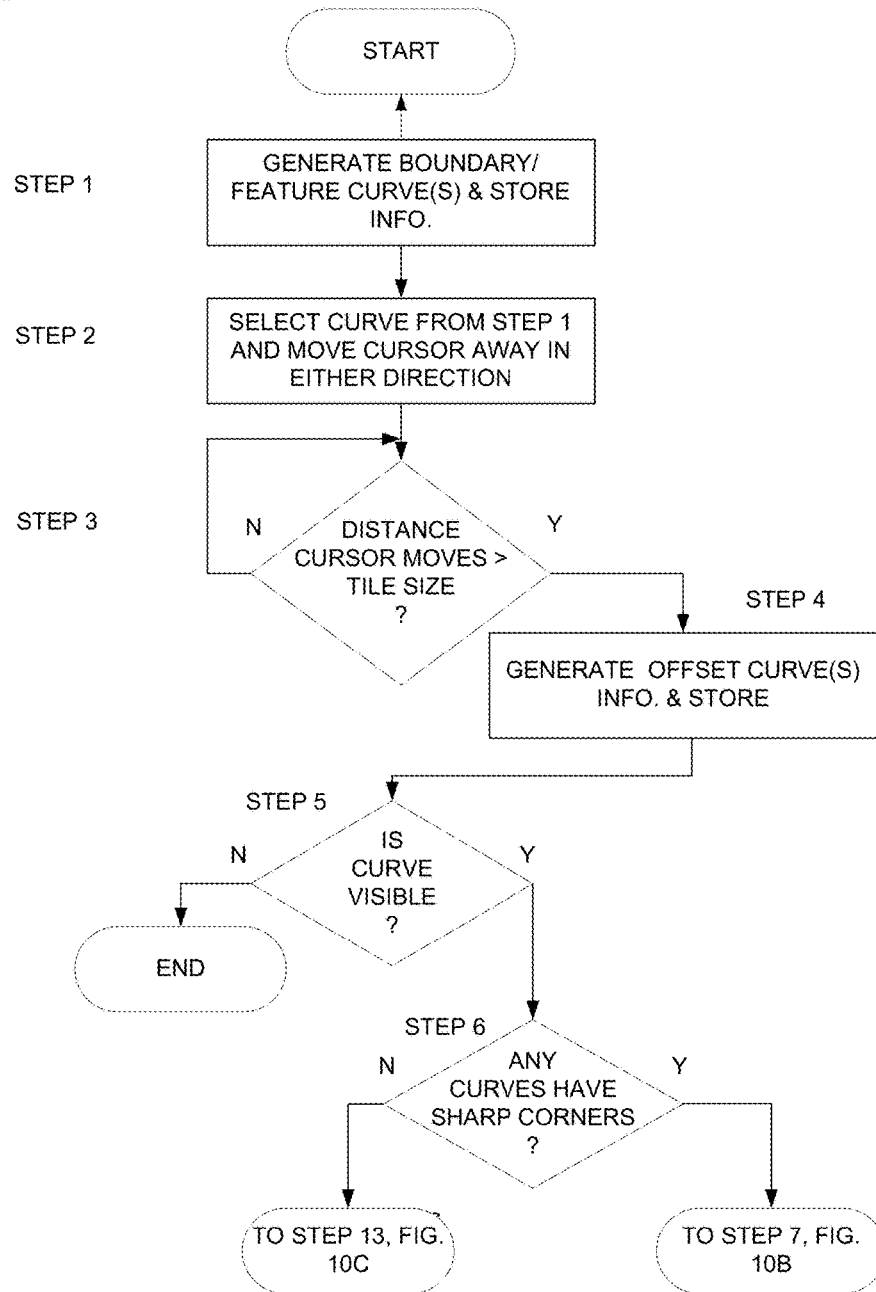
START

STEP 1

GENERATE BOUNDARY/ FEATURE CURVE(S) & STORE INFO.

STEP 2

SELECT CURVE FROM STEP 1 AND MOVE CURSOR AWAY IN EITHER DIRECTION

STEP 3

N

DISTANCE CURSOR MOVES > TILE SIZE ?

Y

STEP 4

GENERATE OFFSET CURVE(S) INFO. & STORE

STEP 5

N

IS CURVE VISIBLE ?

Y

END

STEP 6

N

ANY CURVES HAVE SHARP CORNERS ?

Y

TO STEP 13, FIG. 10C

TO STEP 7, FIG. 10B